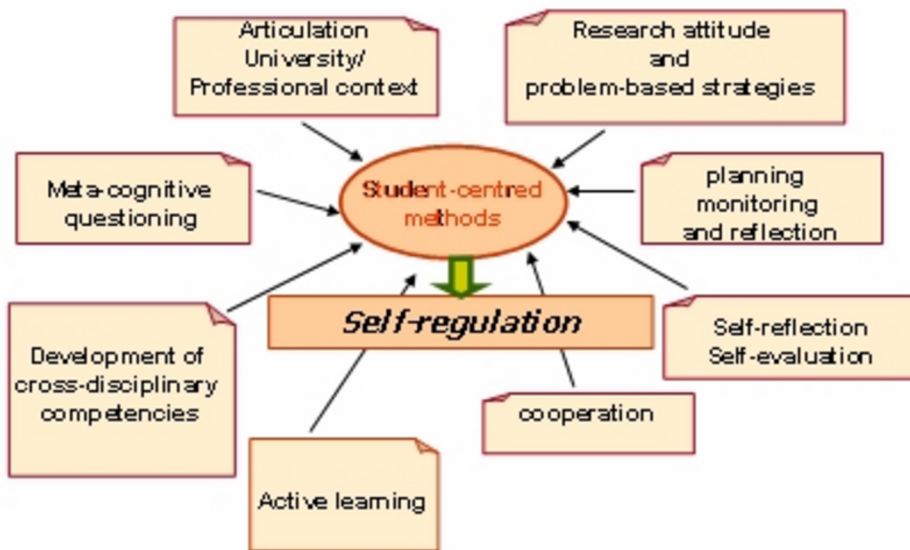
Articulation University/ Professional context

Research attitude and problem-based strategies

Meta-cognitive questioning

Student-centred methods

planning monitoring and reflection

Self-regulation

Development of cross-disciplinary competencies

Self-reflection Self-evaluation

cooperation

Active learning